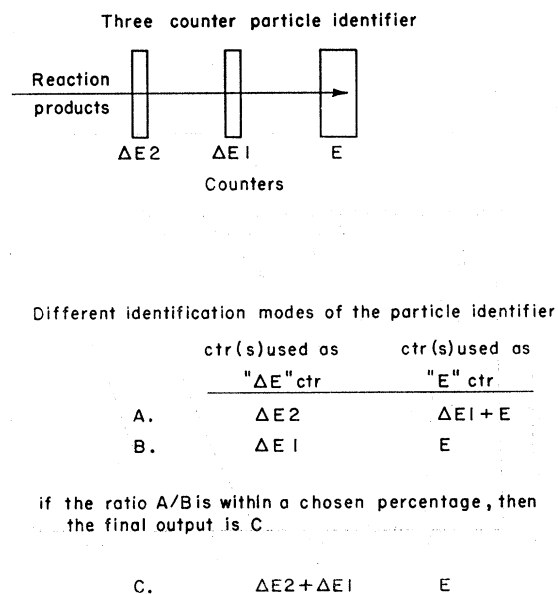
Three counter particle identifier

Reaction products

$\Delta E2$ $\Delta E1$ E

Counters

Different identification modes of the particle identifier

| | ctr(s)used as "$\Delta E$" ctr | ctr(s)used as "E" ctr |
|---|---|---|
| A. | $\Delta E2$ | $\Delta E1 + E$ |
| B. | $\Delta E1$ | E |

if the ratio A/B is within a chosen percentage, then the final output is C

| | | |
|---|---|---|
| C. | $\Delta E2 + \Delta E1$ | E |